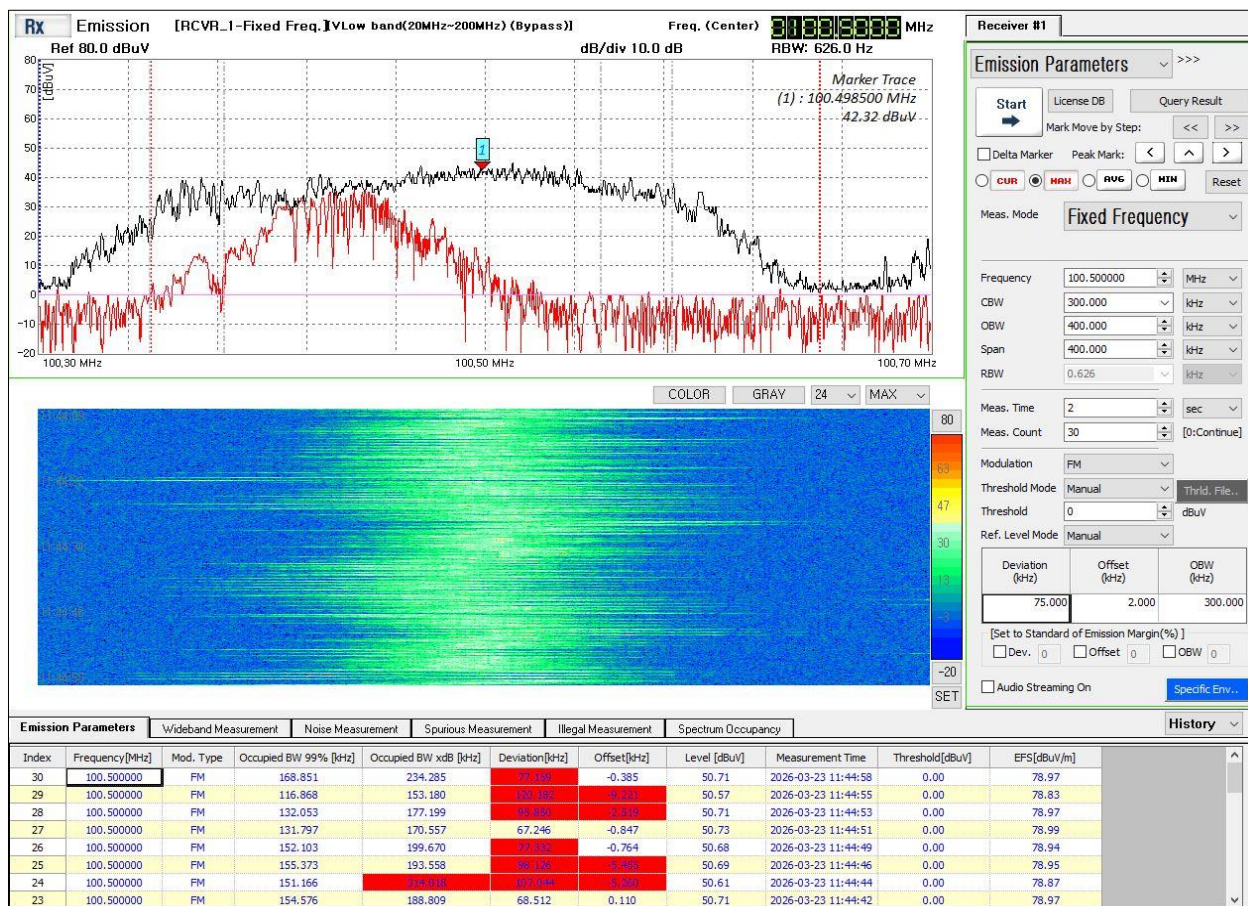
Rx Emission [RCVR_1-Fixed Freq.][VLow band(20MHz~200MHz)(Bypass)] Freq. (Center) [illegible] MHz
Ref 80.0 dBuV dB/div 10.0 dB RBW: 626.0 Hz

80
70 [dBuV]
60
50
40
30
20
10
0
-10
-20

Marker Trace
(1) : 100.498500 MHz
42.32 dBuV

1

100,30 MHz 100,50 MHz 100,70 MHz

COLOR GRAY 24 MAX

80
63
47
30
13
-3
-20
SET

Receiver #1

Emission Parameters >>>

Start
License DB Query Result
Mark Move by Step: << >>
Delta Marker Peak Mark: < ^ >
CUR MAX AVG MIN Reset

Meas. Mode Fixed Frequency

Frequency 100.500000 MHz
CBW 300.000 kHz
OBW 400.000 kHz
Span 400.000 kHz
RBW 0.626 kHz

Meas. Time 2 sec
Meas. Count 30 [0:Continue]

Modulation FM
Threshold Mode Manual Thrld. File..
Threshold 0 dBuV
Ref. Level Mode Manual

| Deviation (kHz) | Offset (kHz) | OBW (kHz) |
|---|---|---|
| 75.000 | 2.000 | 300.000 |

[Set to Standard of Emission Margin(%)]
Dev. 0 Offset 0 OBW 0

Audio Streaming On Specific Env..

Emission Parameters | Wideband Measurement | Noise Measurement | Spurious Measurement | Illegal Measurement | Spectrum Occupancy
History

| Index | Frequency[MHz] | Mod. Type | Occupied BW 99% [kHz] | Occupied BW xdB [kHz] | Deviation[kHz] | Offset[kHz] | Level [dBuV] | Measurement Time | Threshold[dBuV] | EFS[dBuV/m] |
|---|---|---|---|---|---|---|---|---|---|---|
| 30 | 100.500000 | FM | 168.851 | 234.285 | 77.169 | -0.385 | 50.71 | 2026-03-23 11:44:58 | 0.00 | 78.97 |
| 29 | 100.500000 | FM | 116.868 | 153.180 | 120.182 | -9.221 | 50.57 | 2026-03-23 11:44:55 | 0.00 | 78.83 |
| 28 | 100.500000 | FM | 132.053 | 177.199 | 95.850 | -2.519 | 50.71 | 2026-03-23 11:44:53 | 0.00 | 78.97 |
| 27 | 100.500000 | FM | 131.797 | 170.557 | 67.246 | -0.847 | 50.73 | 2026-03-23 11:44:51 | 0.00 | 78.99 |
| 26 | 100.500000 | FM | 152.103 | 199.670 | 77.332 | -0.764 | 50.68 | 2026-03-23 11:44:49 | 0.00 | 78.94 |
| 25 | 100.500000 | FM | 155.373 | 193.558 | 98.126 | -5.465 | 50.69 | 2026-03-23 11:44:46 | 0.00 | 78.95 |
| 24 | 100.500000 | FM | 151.166 | 314.018 | 107.044 | -5.260 | 50.61 | 2026-03-23 11:44:44 | 0.00 | 78.87 |
| 23 | 100.500000 | FM | 154.576 | 188.809 | 68.512 | 0.110 | 50.71 | 2026-03-23 11:44:42 | 0.00 | 78.97 |